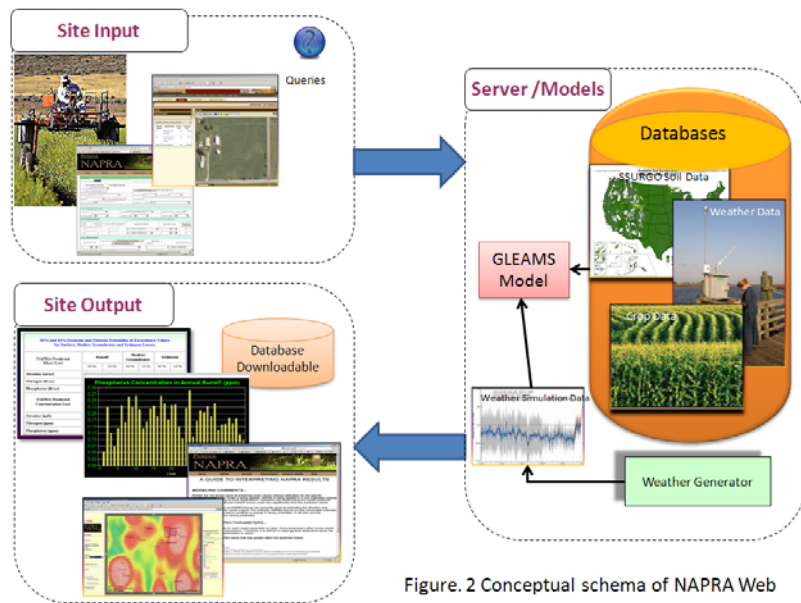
Site Input

Queries

NAPRA

Server /Models

Databases

SSURGO Soil Data

Weather Data

GLEAMS Model

Crop Data

Site Output

Database Downloadable

Phosphorus Concentration in Annual Runoff (ppm)

Weather Simulation Data

NAPRA

A GUIDE TO INTERPRETING NAPRA RESULTS

Weather Generator

Figure. 2 Conceptual schema of NAPRA Web